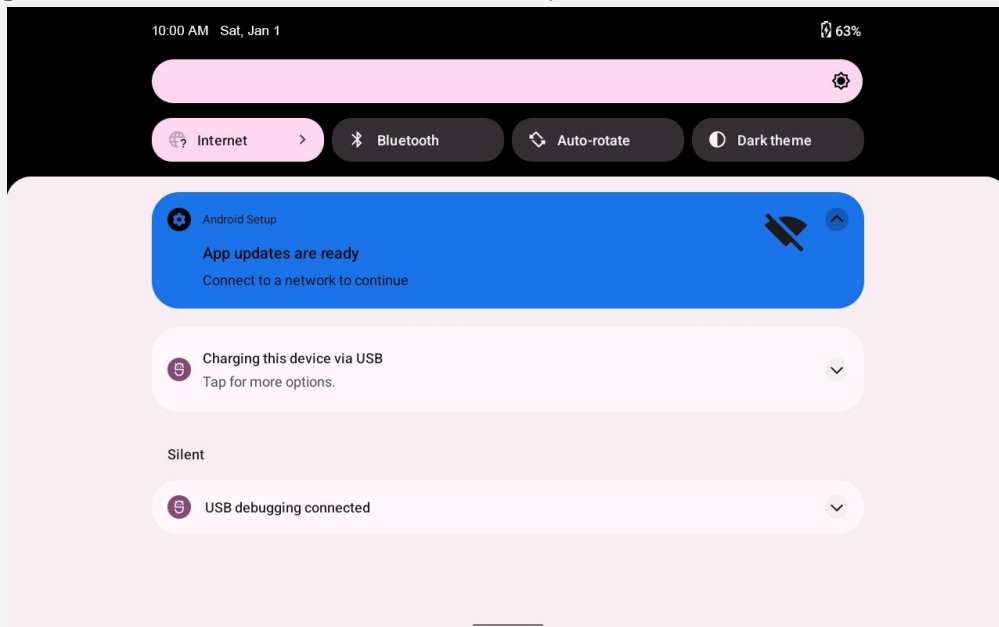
10:00 AM Sat, Jan 1

63%

Internet

Bluetooth

Auto-rotate

Dark theme

Android Setup

App updates are ready

Connect to a network to continue

Charging this device via USB

Tap for more options.

Silent

USB debugging connected